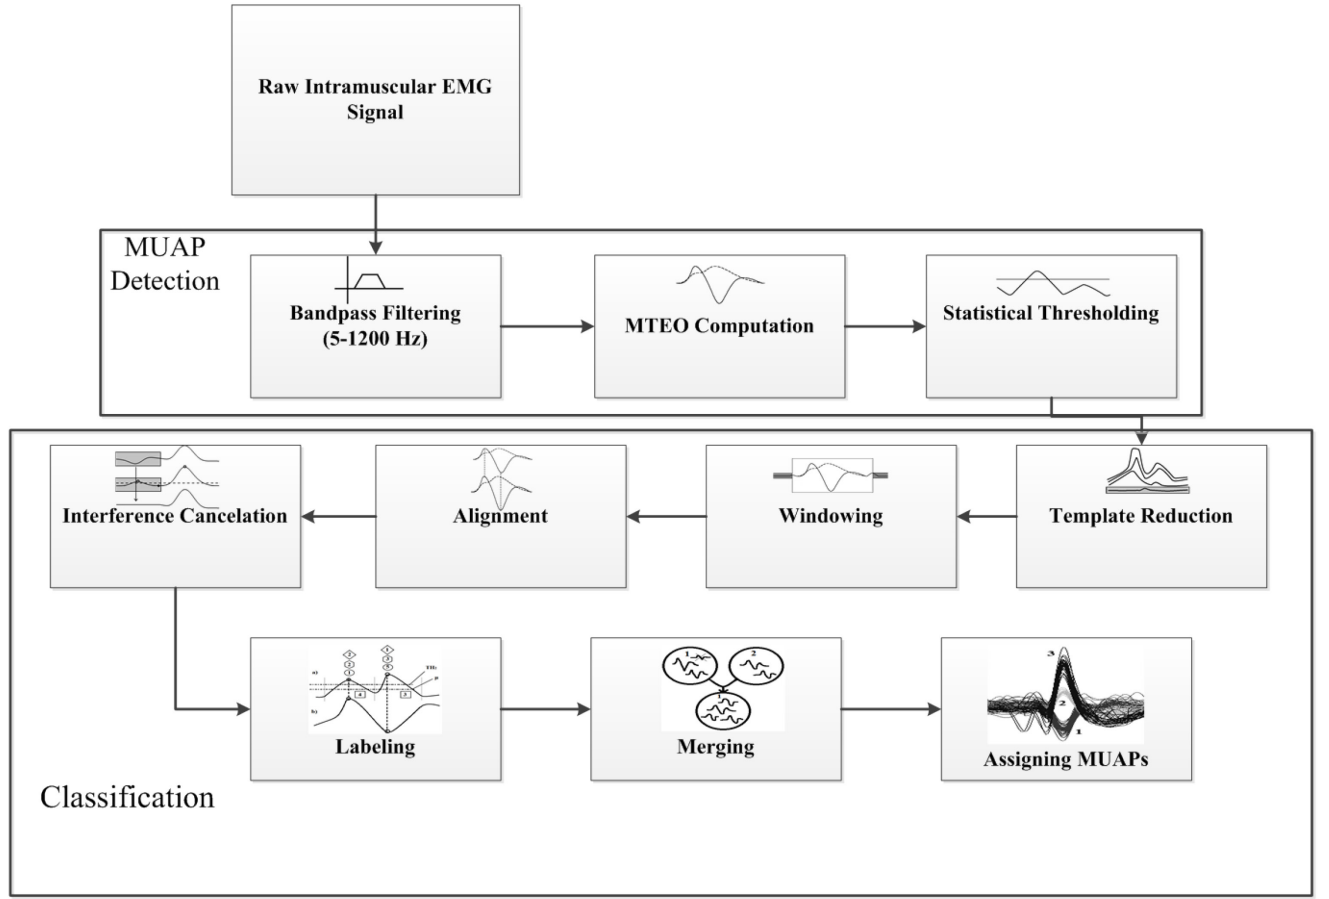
Raw Intramuscular EMG Signal

MUAP Detection

Bandpass Filtering (5-1200 Hz)

MTEO Computation

Statistical Thresholding

Interference Cancelation

Alignment

Windowing

Template Reduction

Labeling

1

2

Merging

3

2

1

Assigning MUAPs

Classification